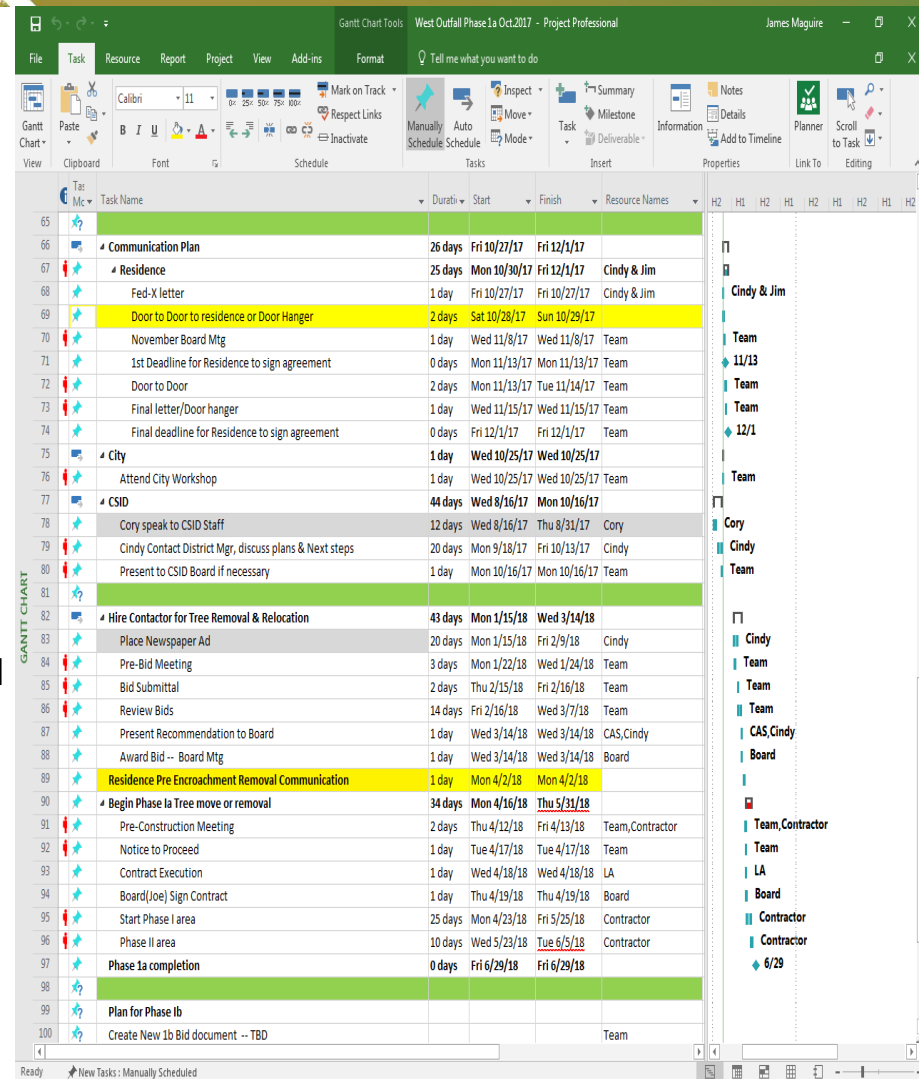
Gantt Chart Tools West Outfall Phase 1a Oct.2017 - Project Professional James Maguire

File Task Resource Report Project View Add-ins Format Tell me what you want to do

Gantt Chart View Paste Clipboard Calibri 11 Font Mark on Track Respect Links Inactivate Schedule Manually Schedule Auto Schedule Inspect Move Mode Tasks Task Summary Milestone Deliverable Insert Information Notes Details Add to Timeline Properties Planner Link To Scroll to Task Editing

GANTT CHART

| | Task Mode | Task Name | Duration | Start | Finish | Resource Names | |
|---|---|---|---|---|---|---|---|
| 65 | | | | | | | |
| 66 | | Communication Plan | 26 days | Fri 10/27/17 | Fri 12/1/17 | | |
| 67 | | Residence | 25 days | Mon 10/30/17 | Fri 12/1/17 | Cindy & Jim | |
| 68 | | Fed-X letter | 1 day | Fri 10/27/17 | Fri 10/27/17 | Cindy & Jim | Cindy & Jim |
| 69 | | Door to Door to residence or Door Hanger | 2 days | Sat 10/28/17 | Sun 10/29/17 | | |
| 70 | | November Board Mtg | 1 day | Wed 11/8/17 | Wed 11/8/17 | Team | Team |
| 71 | | 1st Deadline for Residence to sign agreement | 0 days | Mon 11/13/17 | Mon 11/13/17 | Team | 11/13 |
| 72 | | Door to Door | 2 days | Mon 11/13/17 | Tue 11/14/17 | Team | Team |
| 73 | | Final letter/Door hanger | 1 day | Wed 11/15/17 | Wed 11/15/17 | Team | Team |
| 74 | | Final deadline for Residence to sign agreement | 0 days | Fri 12/1/17 | Fri 12/1/17 | Team | 12/1 |
| 75 | | City | 1 day | Wed 10/25/17 | Wed 10/25/17 | | |
| 76 | | Attend City Workshop | 1 day | Wed 10/25/17 | Wed 10/25/17 | Team | Team |
| 77 | | CSID | 44 days | Wed 8/16/17 | Mon 10/16/17 | | |
| 78 | | Cory speak to CSID Staff | 12 days | Wed 8/16/17 | Thu 8/31/17 | Cory | Cory |
| 79 | | Cindy Contact District Mgr, discuss plans & Next steps | 20 days | Mon 9/18/17 | Fri 10/13/17 | Cindy | Cindy |
| 80 | | Present to CSID Board if necessary | 1 day | Mon 10/16/17 | Mon 10/16/17 | Team | Team |
| 81 | | | | | | | |
| 82 | | Hire Contactor for Tree Removal & Relocation | 43 days | Mon 1/15/18 | Wed 3/14/18 | | |
| 83 | | Place Newspaper Ad | 20 days | Mon 1/15/18 | Fri 2/9/18 | Cindy | Cindy |
| 84 | | Pre-Bid Meeting | 3 days | Mon 1/22/18 | Wed 1/24/18 | Team | Team |
| 85 | | Bid Submittal | 2 days | Thu 2/15/18 | Fri 2/16/18 | Team | Team |
| 86 | | Review Bids | 14 days | Fri 2/16/18 | Wed 3/7/18 | Team | Team |
| 87 | | Present Recommendation to Board | 1 day | Wed 3/14/18 | Wed 3/14/18 | CAS,Cindy | CAS,Cindy |
| 88 | | Award Bid -- Board Mtg | 1 day | Wed 3/14/18 | Wed 3/14/18 | Board | Board |
| 89 | | Residence Pre Encroachment Removal Communication | 1 day | Mon 4/2/18 | Mon 4/2/18 | | |
| 90 | | Begin Phase Ia Tree move or removal | 34 days | Mon 4/16/18 | Thu 5/31/18 | | |
| 91 | | Pre-Construction Meeting | 2 days | Thu 4/12/18 | Fri 4/13/18 | Team,Contractor | Team,Contractor |
| 92 | | Notice to Proceed | 1 day | Tue 4/17/18 | Tue 4/17/18 | Team | Team |
| 93 | | Contract Execution | 1 day | Wed 4/18/18 | Wed 4/18/18 | LA | LA |
| 94 | | Board(Joe) Sign Contract | 1 day | Thu 4/19/18 | Thu 4/19/18 | Board | Board |
| 95 | | Start Phase I area | 25 days | Mon 4/23/18 | Fri 5/25/18 | Contractor | Contractor |
| 96 | | Phase II area | 10 days | Wed 5/23/18 | Tue 6/5/18 | Contractor | Contractor |
| 97 | | Phase 1a completion | 0 days | Fri 6/29/18 | Fri 6/29/18 | | 6/29 |
| 98 | | | | | | | |
| 99 | | Plan for Phase Ib | | | | | |
| 100 | | Create New 1b Bid document -- TBD | | | | Team | |

H2 H1 H2 H1 H2 H1 H2 H1 H2

Ready New Tasks : Manually Scheduled